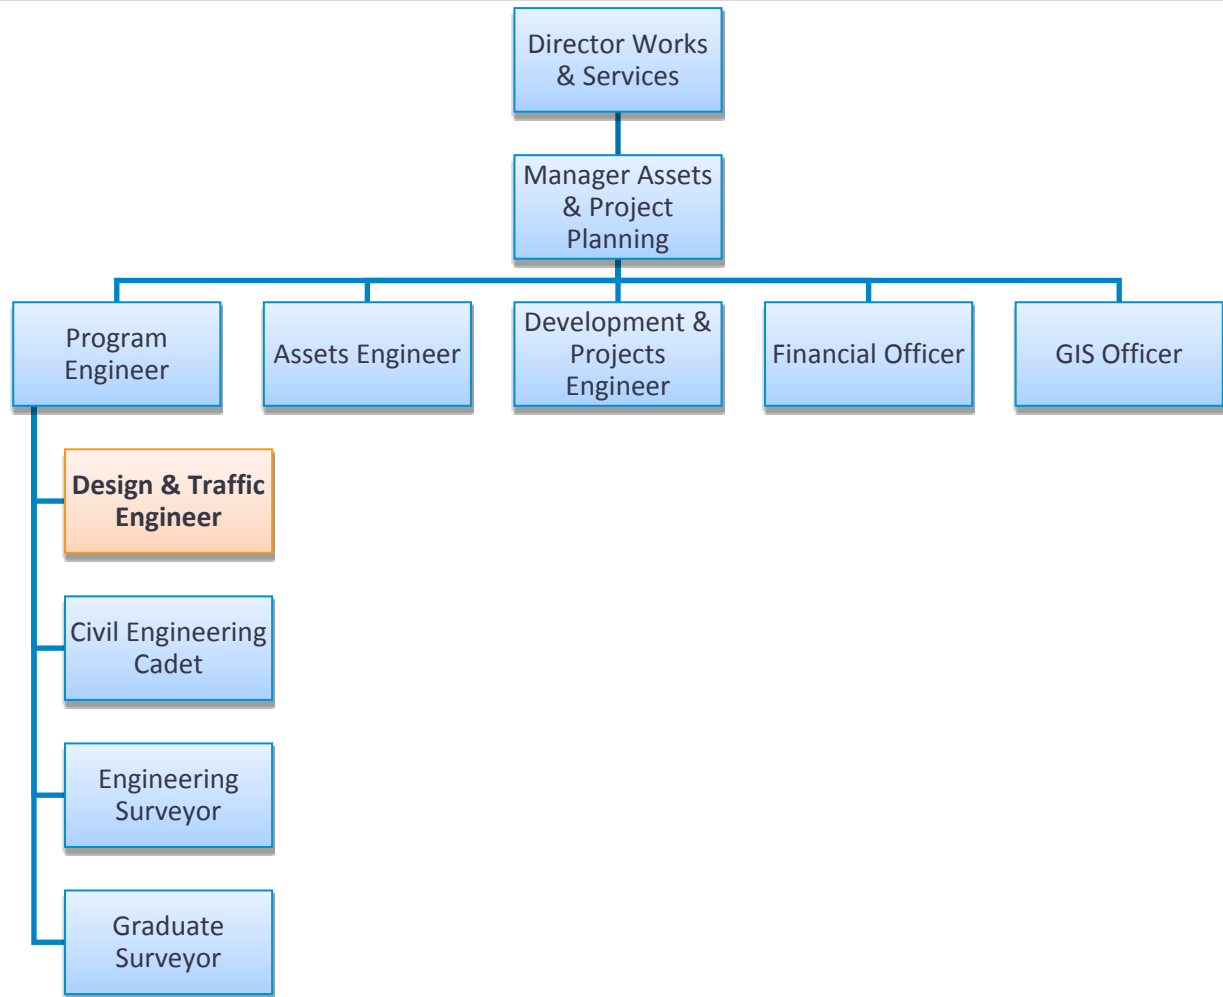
Director Works & Services

Manager Assets & Project Planning

Program Engineer

Assets Engineer

Development & Projects Engineer

Financial Officer

GIS Officer

Design & Traffic Engineer

Civil Engineering Cadet

Engineering Surveyor

Graduate Surveyor